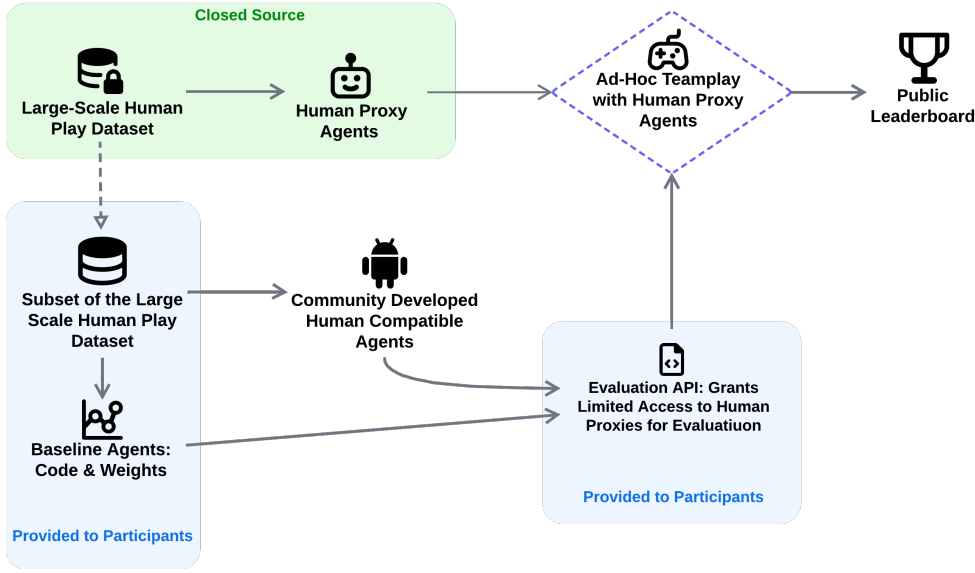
Closed Source

Large-Scale Human Play Dataset

Human Proxy Agents

Ad-Hoc Teamplay with Human Proxy Agents

Public Leaderboard

Subset of the Large Scale Human Play Dataset

Community Developed Human Compatible Agents

Baseline Agents: Code & Weights

Evaluation API: Grants Limited Access to Human Proxies for Evaluatiuon

Provided to Participants

Provided to Participants